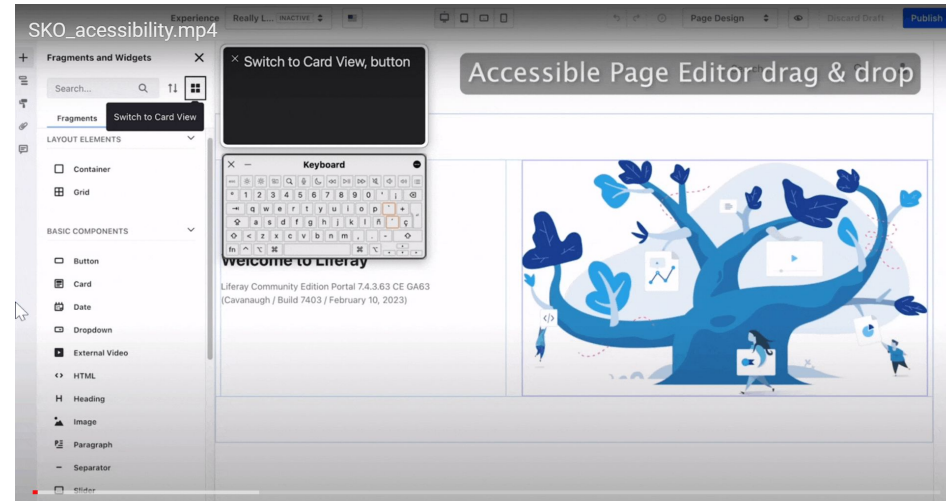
SKO_acessibility.mp4

Experience Really L... INACTIVE

Page Design

Discard Draft

Publish

Fragments and Widgets

Search...

Fragments

Switch to Card View

Switch to Card View, button

Accessible Page Editor drag & drop

LAYOUT ELEMENTS

Container

Grid

BASIC COMPONENTS

Button

Card

Date

Dropdown

External Video

HTML

Heading

Image

Paragraph

Separator

Slider

Keyboard

q w e r t y u i o p

a s d f g h j k l ñ

z x c v b n m

1 2 3 4 5 6 7 8 9 0

fn

Welcome to Liferay

Liferay Community Edition Portal 7.4.3.63 CE GA63 (Cavanaugh / Build 7403 / February 10, 2023)